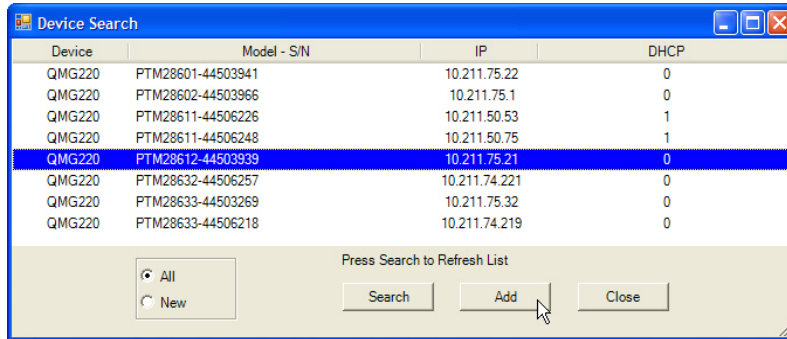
Device Search

| Device | Model - S/N | IP | DHCP |
|---|---|---|---|
| QMG220 | PTM28601-44503941 | 10.211.75.22 | 0 |
| QMG220 | PTM28602-44503966 | 10.211.75.1 | 0 |
| QMG220 | PTM28611-44506226 | 10.211.50.53 | 1 |
| QMG220 | PTM28611-44506248 | 10.211.50.75 | 1 |
| QMG220 | PTM28612-44503939 | 10.211.75.21 | 0 |
| QMG220 | PTM28632-44506257 | 10.211.74.221 | 0 |
| QMG220 | PTM28633-44503269 | 10.211.75.32 | 0 |
| QMG220 | PTM28633-44506218 | 10.211.74.219 | 0 |

All
New

Press Search to Refresh List

Search
Add
Close